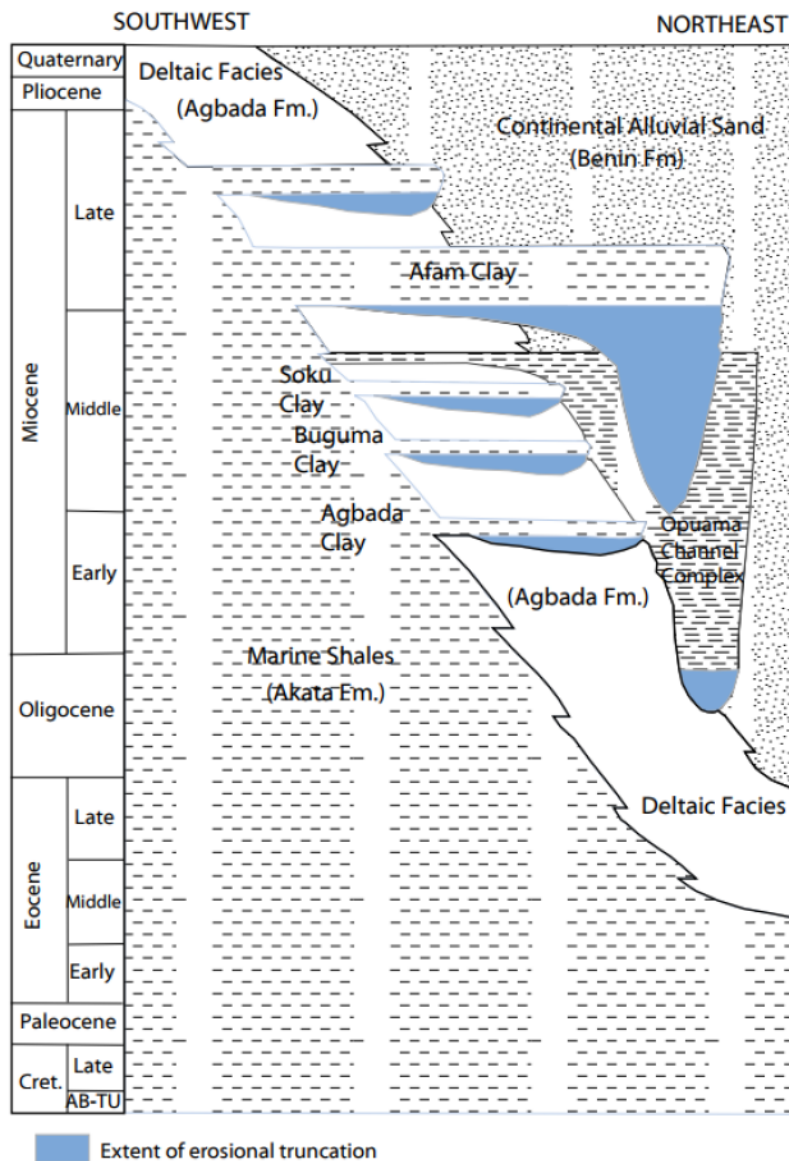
SOUTHWEST

NORTHEAST

Quaternary

Pliocene

Miocene

Late

Middle

Early

Oligocene

Eocene

Late

Middle

Early

Paleocene

Cret.

Late

AB-TU

Deltaic Facies (Agbada Fm.)

Continental Alluvial Sand (Benin Fm)

Afam Clay

Soku Clay

Buguma Clay

Agbada Clay

Opuama Channel Complex

(Agbada Fm.)

Marine Shales (Akata Fm.)

Deltaic Facies

Extent of erosional truncation